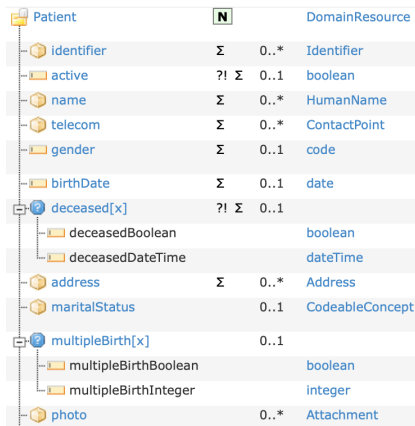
| | | | |
|---|---|---|---|
| Patient | N | | DomainResource |
| identifier | Σ | 0..* | Identifier |
| active | ?! Σ | 0..1 | boolean |
| name | Σ | 0..* | HumanName |
| telecom | Σ | 0..* | ContactPoint |
| gender | Σ | 0..1 | code |
| birthDate | Σ | 0..1 | date |
| deceased[x] | ?! Σ | 0..1 | |
| deceasedBoolean | | | boolean |
| deceasedDateTime | | | dateTime |
| address | Σ | 0..* | Address |
| maritalStatus | | 0..1 | CodeableConcept |
| multipleBirth[x] | | 0..1 | |
| multipleBirthBoolean | | | boolean |
| multipleBirthInteger | | | integer |
| photo | | 0..* | Attachment |